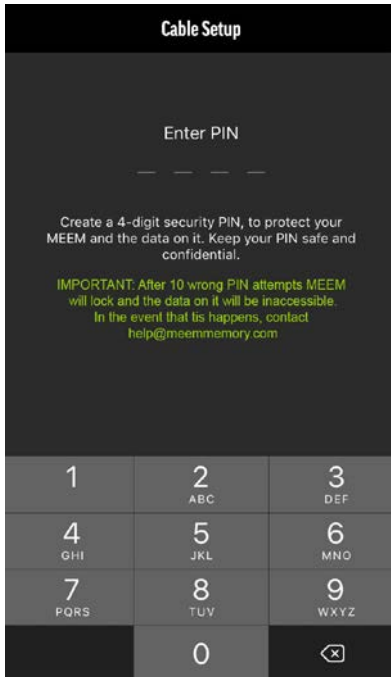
Cable Setup

Enter PIN

— — — —

Create a 4-digit security PIN, to protect your MEEM and the data on it. Keep your PIN safe and confidential.

IMPORTANT: After 10 wrong PIN attempts MEEM will lock and the data on it will be inaccessible. In the event that tis happens, contact help@meemmemory.com

1
2 ABC
3 DEF
4 GHI
5 JKL
6 MNO
7 PQRS
8 TUV
9 WXYZ
0